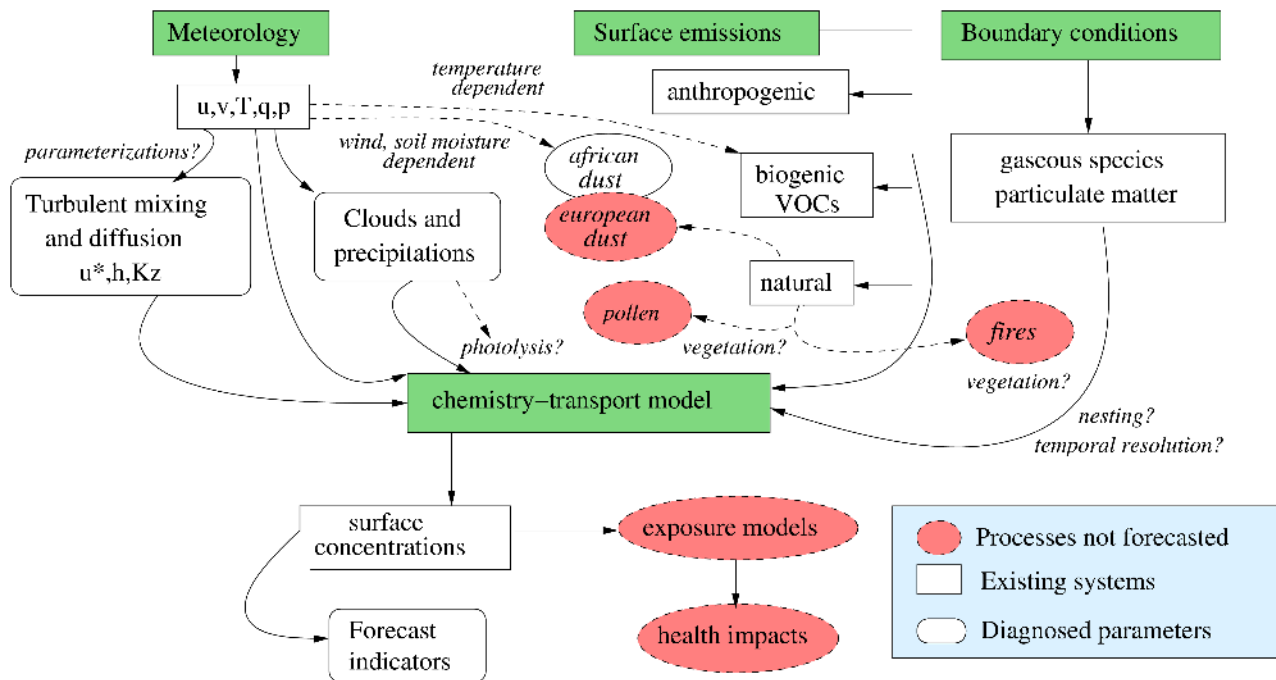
Meteorology

Surface emissions

Boundary conditions

u,v,T,q,p

temperature dependent

anthropogenic

parameterizations?

wind, soil moisture dependent

african dust

biogenic VOCs

gaseous species particulate matter

Turbulent mixing and diffusion u*,h,Kz

Clouds and precipitations

european dust

natural

pollen

fires

photolysis?

vegetation?

vegetation?

chemistry−transport model

nesting?

temporal resolution?

surface concentrations

exposure models

Processes not forecasted

Existing systems

Diagnosed parameters

health impacts

Forecast indicators